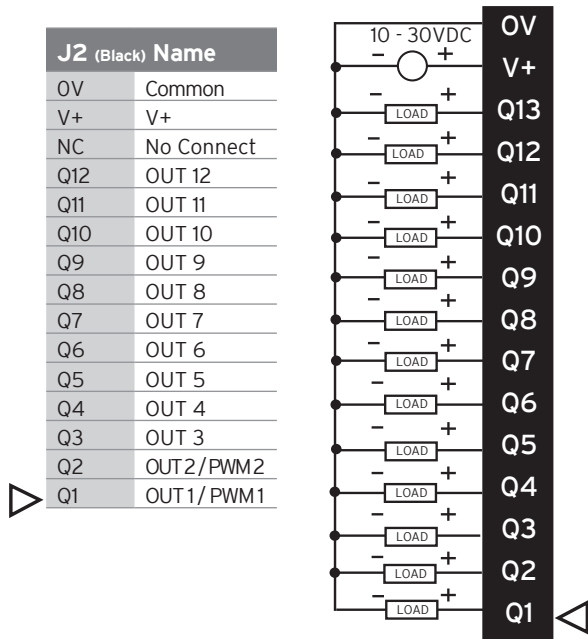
| J2 (Black) | Name |
|---|---|
| 0V | Common |
| V+ | V+ |
| NC | No Connect |
| Q12 | OUT 12 |
| Q11 | OUT 11 |
| Q10 | OUT 10 |
| Q9 | OUT 9 |
| Q8 | OUT 8 |
| Q7 | OUT 7 |
| Q6 | OUT 6 |
| Q5 | OUT 5 |
| Q4 | OUT 4 |
| Q3 | OUT 3 |
| Q2 | OUT 2 / PWM 2 |
| Q1 | OUT 1 / PWM 1 |

10 - 30VDC
– +
0V
V+
– + LOAD Q13
– + LOAD Q12
– + LOAD Q11
– + LOAD Q10
– + LOAD Q9
– + LOAD Q8
– + LOAD Q7
– + LOAD Q6
– + LOAD Q5
– + LOAD Q4
– + LOAD Q3
– + LOAD Q2
– + LOAD Q1